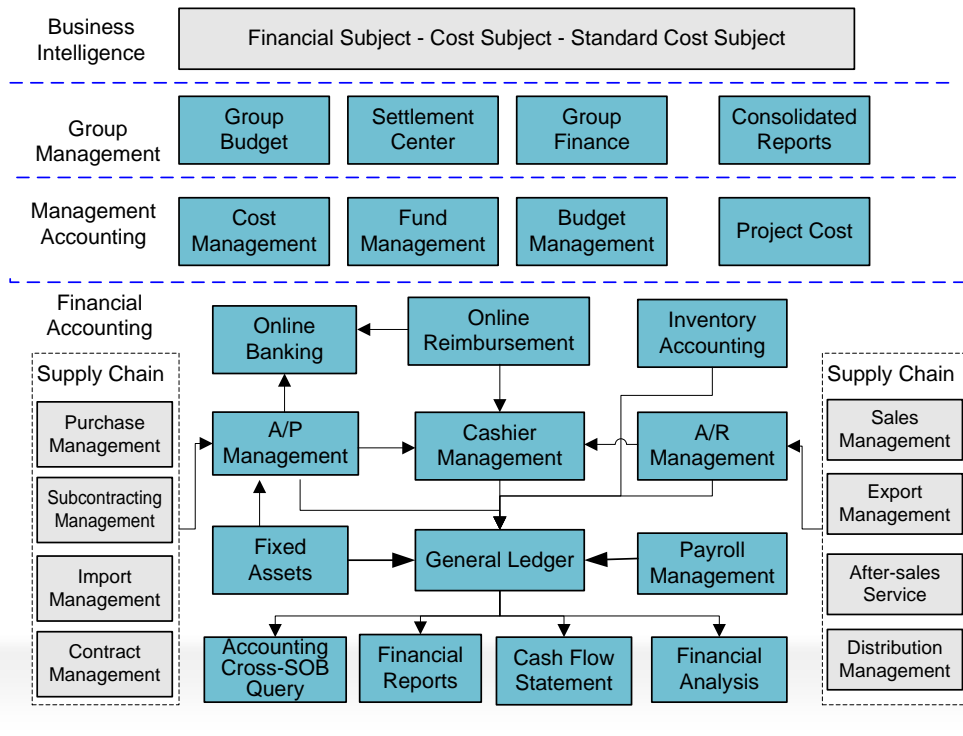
Business Intelligence

Financial Subject - Cost Subject - Standard Cost Subject

Group Management

Group Budget

Settlement Center

Group Finance

Consolidated Reports

Management Accounting

Cost Management

Fund Management

Budget Management

Project Cost

Financial Accounting

Supply Chain

Purchase Management

Subcontracting Management

Import Management

Contract Management

Online Banking

Online Reimbursement

Inventory Accounting

A/P Management

Cashier Management

A/R Management

Fixed Assets

General Ledger

Payroll Management

Accounting Cross-SOB Query

Financial Reports

Cash Flow Statement

Financial Analysis

Supply Chain

Sales Management

Export Management

After-sales Service

Distribution Management